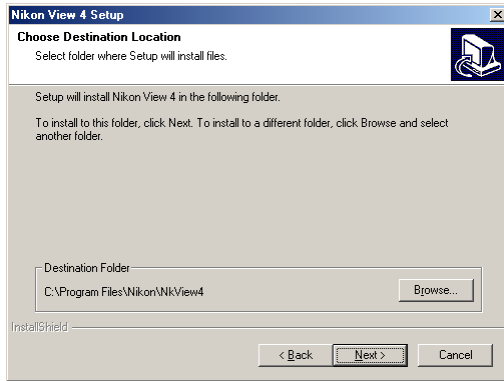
Nikon View 4 Setup

Choose Destination Location

Select folder where Setup will install files.

Setup will install Nikon View 4 in the following folder.

To install to this folder, click Next. To install to a different folder, click Browse and select another folder.

Destination Folder

C:\Program Files\Nikon\NkView4

Browse...

InstallShield

< Back

Next >

Cancel